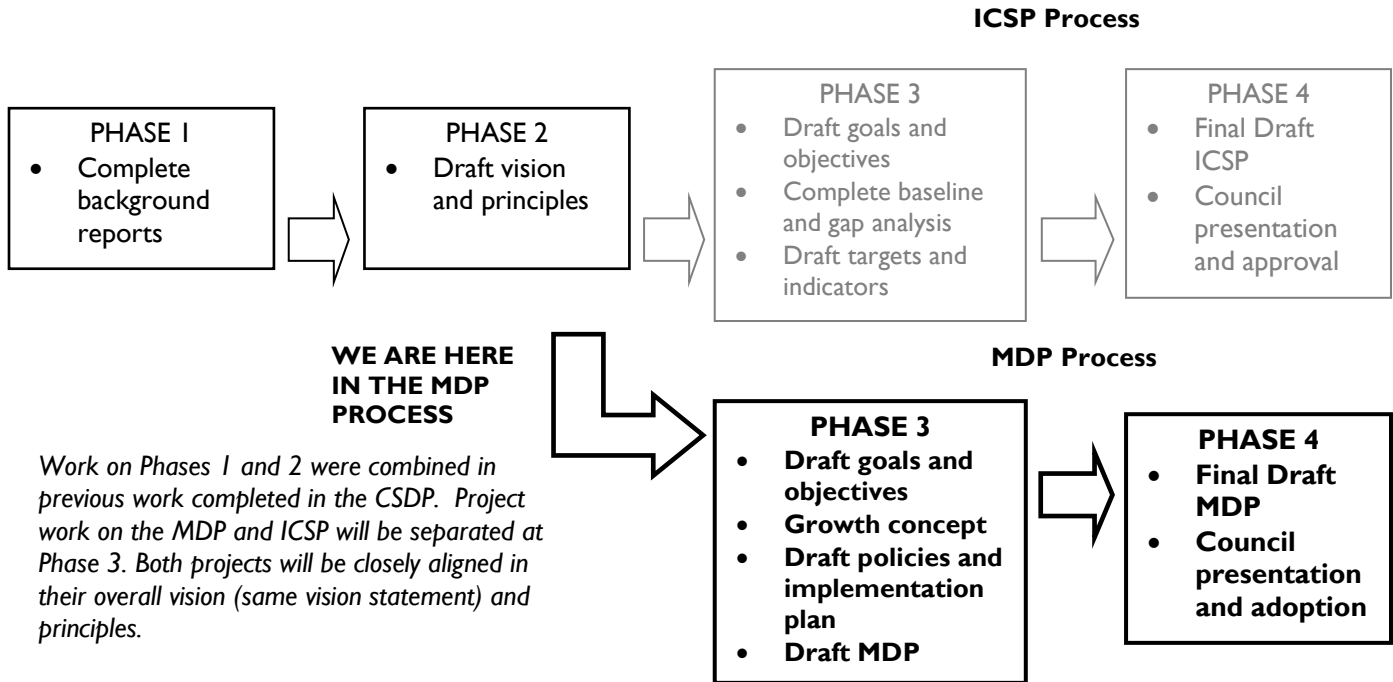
ICSP Process

PHASE 1
- Complete background reports

PHASE 2
- Draft vision and principles

PHASE 3
- Draft goals and objectives
- Complete baseline and gap analysis
- Draft targets and indicators

PHASE 4
- Final Draft ICSP
- Council presentation and approval

WE ARE HERE IN THE MDP PROCESS

MDP Process

Work on Phases 1 and 2 were combined in previous work completed in the CSDP. Project work on the MDP and ICSP will be separated at Phase 3. Both projects will be closely aligned in their overall vision (same vision statement) and principles.

PHASE 3
- Draft goals and objectives
- Growth concept
- Draft policies and implementation plan
- Draft MDP

PHASE 4
- Final Draft MDP
- Council presentation and adoption